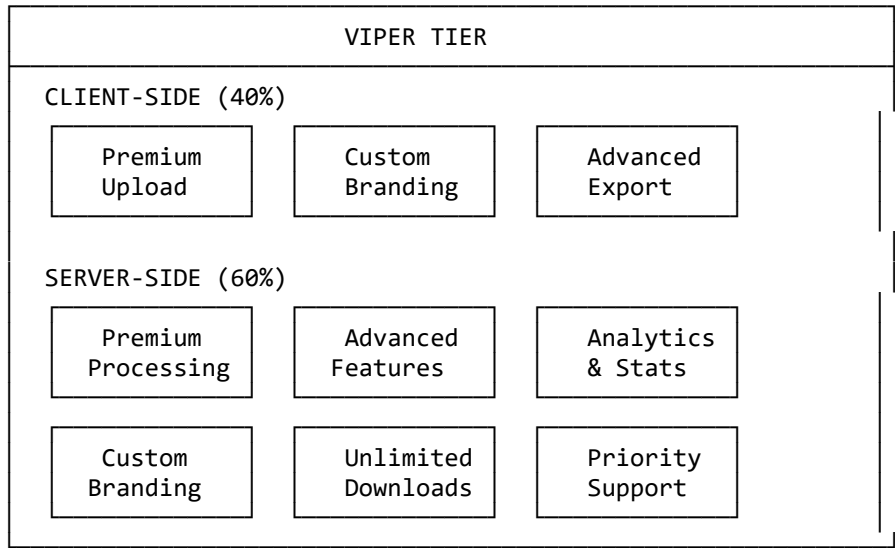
VIPER TIER

CLIENT-SIDE (40%)

Premium Upload

Custom Branding

Advanced Export

SERVER-SIDE (60%)

Premium Processing

Advanced Features

Analytics & Stats

Custom Branding

Unlimited Downloads

Priority Support